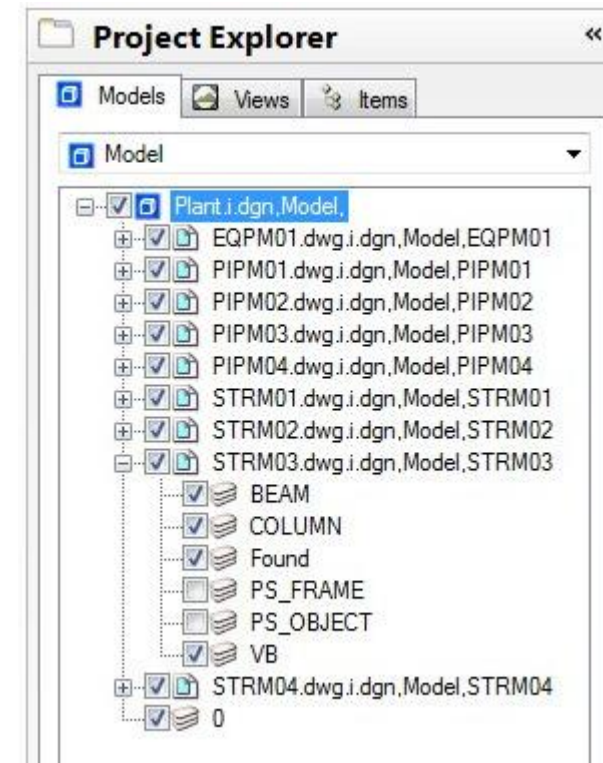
Project Explorer «

Models Views Items

Model

Plant.i.dgn,Model,
EQPM01.dwg.i.dgn,Model,EQPM01
PIPM01.dwg.i.dgn,Model,PIPM01
PIPM02.dwg.i.dgn,Model,PIPM02
PIPM03.dwg.i.dgn,Model,PIPM03
PIPM04.dwg.i.dgn,Model,PIPM04
STRM01.dwg.i.dgn,Model,STRM01
STRM02.dwg.i.dgn,Model,STRM02
STRM03.dwg.i.dgn,Model,STRM03
BEAM
COLUMN
Found
PS_FRAME
PS_OBJECT
VB
STRM04.dwg.i.dgn,Model,STRM04
0